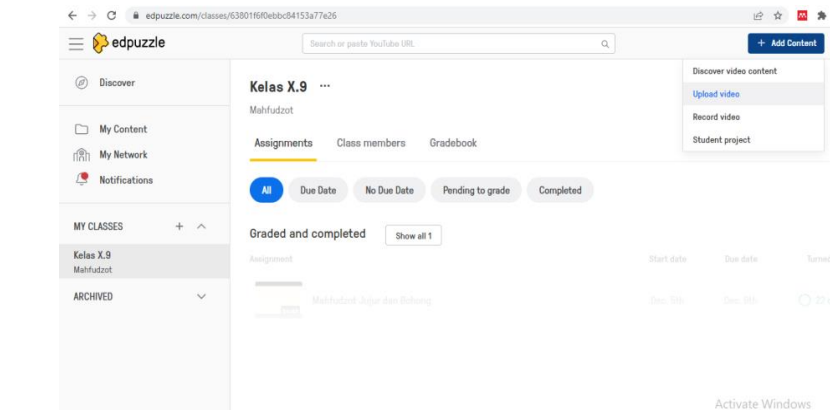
edpuzzle.com/classes/63801f6f0ebbc84153a77e26

edpuzzle

Search or paste YouTube URL

+ Add Content

Discover video content
Upload video
Record video
Student project

Discover

My Content
My Network
Notifications

MY CLASSES

Kelas X.9
Mahfudzot

ARCHIVED

Kelas X.9 ···

Mahfudzot

Assignments   Class members   Gradebook

All   Due Date   No Due Date   Pending to grade   Completed

Graded and completed   Show all 1

Assignment   Start date   Due date   Turned

Mahfudzot Jujur dan Bohong   Dec 5th   Dec 8th   22

Activate Windows